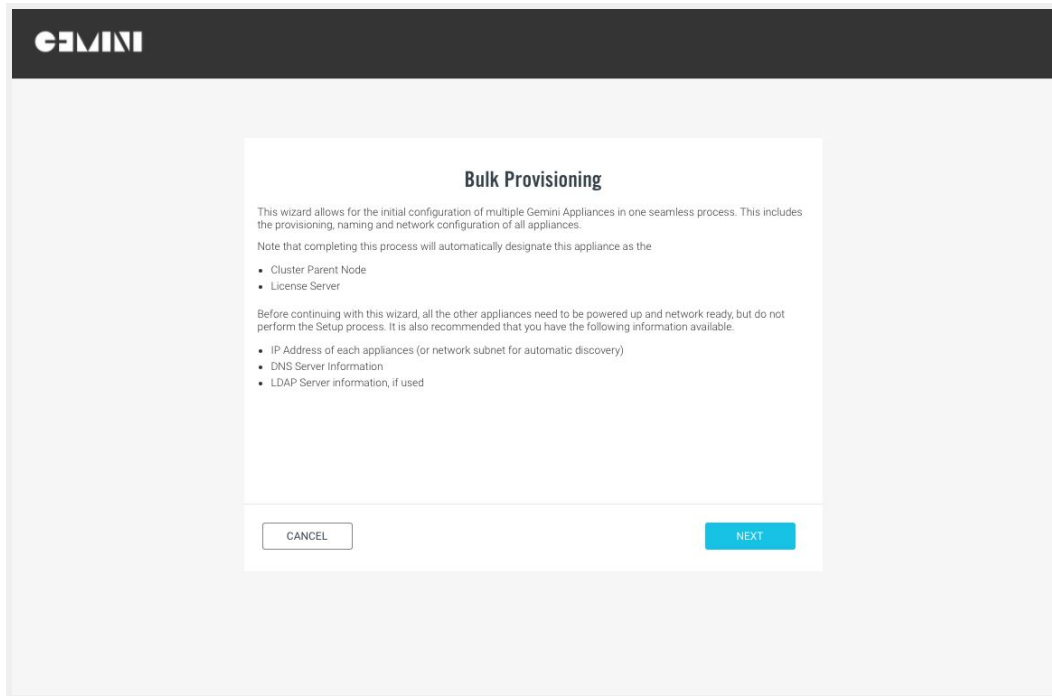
GEMINI

Bulk Provisioning

This wizard allows for the initial configuration of multiple Gemini Appliances in one seamless process. This includes the provisioning, naming and network configuration of all appliances.

Note that completing this process will automatically designate this appliance as the

- Cluster Parent Node
- License Server

Before continuing with this wizard, all the other appliances need to be powered up and network ready, but do not perform the Setup process. It is also recommended that you have the following information available.

- IP Address of each appliances (or network subnet for automatic discovery)
- DNS Server Information
- LDAP Server information, if used

CANCEL

NEXT